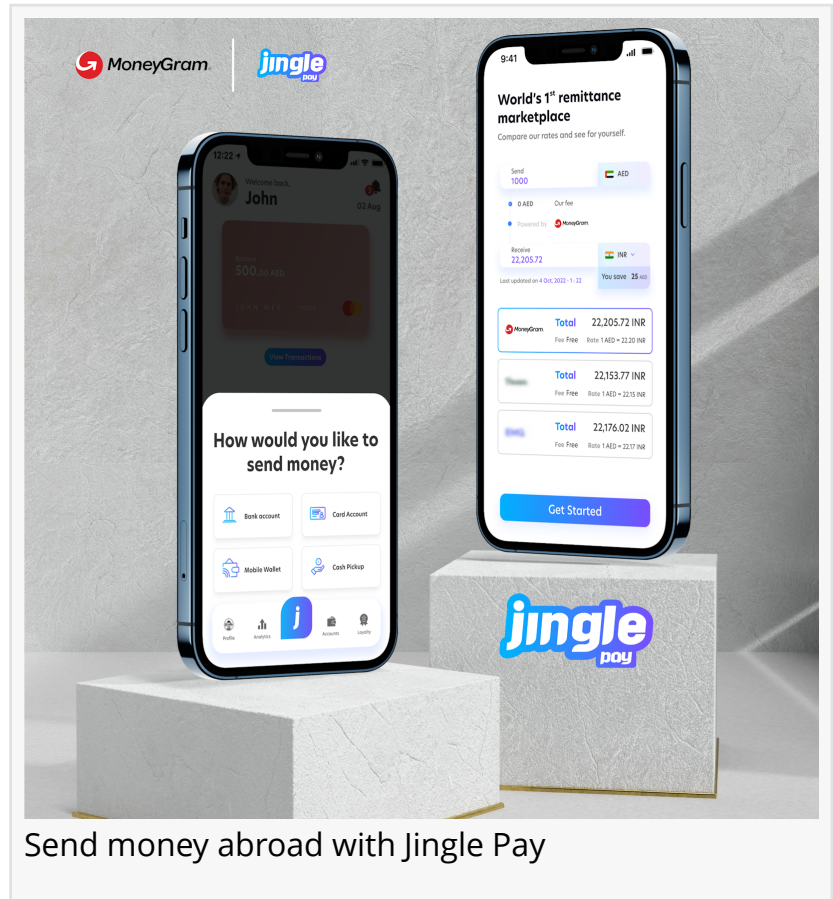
MoneyGram. jingle pay

12:22
Welcome back,
John
02 Aug
500.00 AED
View Transactions

How would you like to send money?
Bank account
Card Account
Mobile Wallet
Cash Pickup
Profile
Analytics
j
Accounts
Loyalty

9:41
World's 1$^{st}$ remittance marketplace
Compare our rates and see for yourself.
Send
1000
AED
0 AED
Our fee
Powered by MoneyGram.
Receive
22,205.72
INR
You save 25 AED
Last updated on 4 Oct, 2022 - 1 : 22

| MoneyGram. | Total | 22,205.72 INR |
|---|---|---|
| | Fee Free | Rate 1 AED = 22.20 INR |
| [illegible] | Total | 22,153.77 INR |
| | Fee Free | Rate 1 AED = 22.15 INR |
| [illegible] | Total | 22,176.02 INR |
| | Fee Free | Rate 1 AED = 22.17 INR |

Get Started

jingle pay

Send money abroad with Jingle Pay